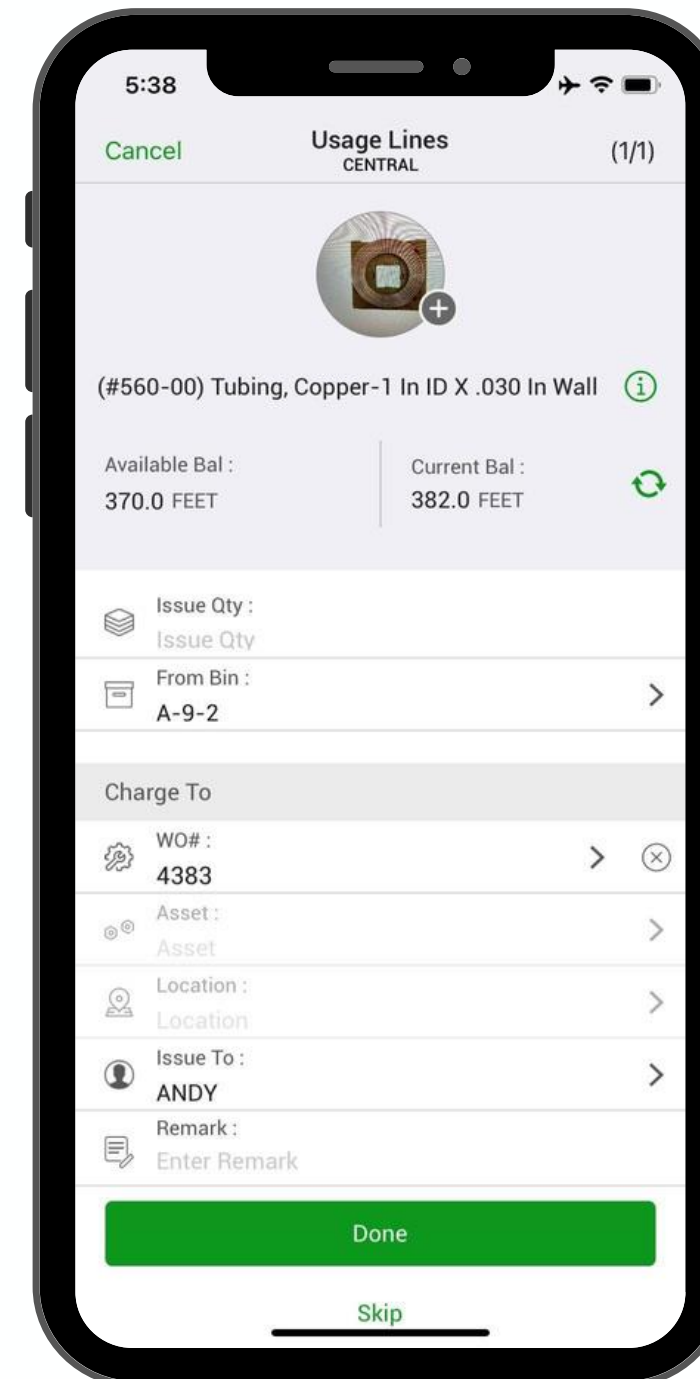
5:38

Cancel
Usage Lines
CENTRAL
(1/1)

(#560-00) Tubing, Copper-1 In ID X .030 In Wall

Available Bal :
370.0 FEET

Current Bal :
382.0 FEET

Issue Qty :
Issue Qty

From Bin :
A-9-2

Charge To

WO# :
4383

Asset :
Asset

Location :
Location

Issue To :
ANDY

Remark :
Enter Remark

Done

Skip